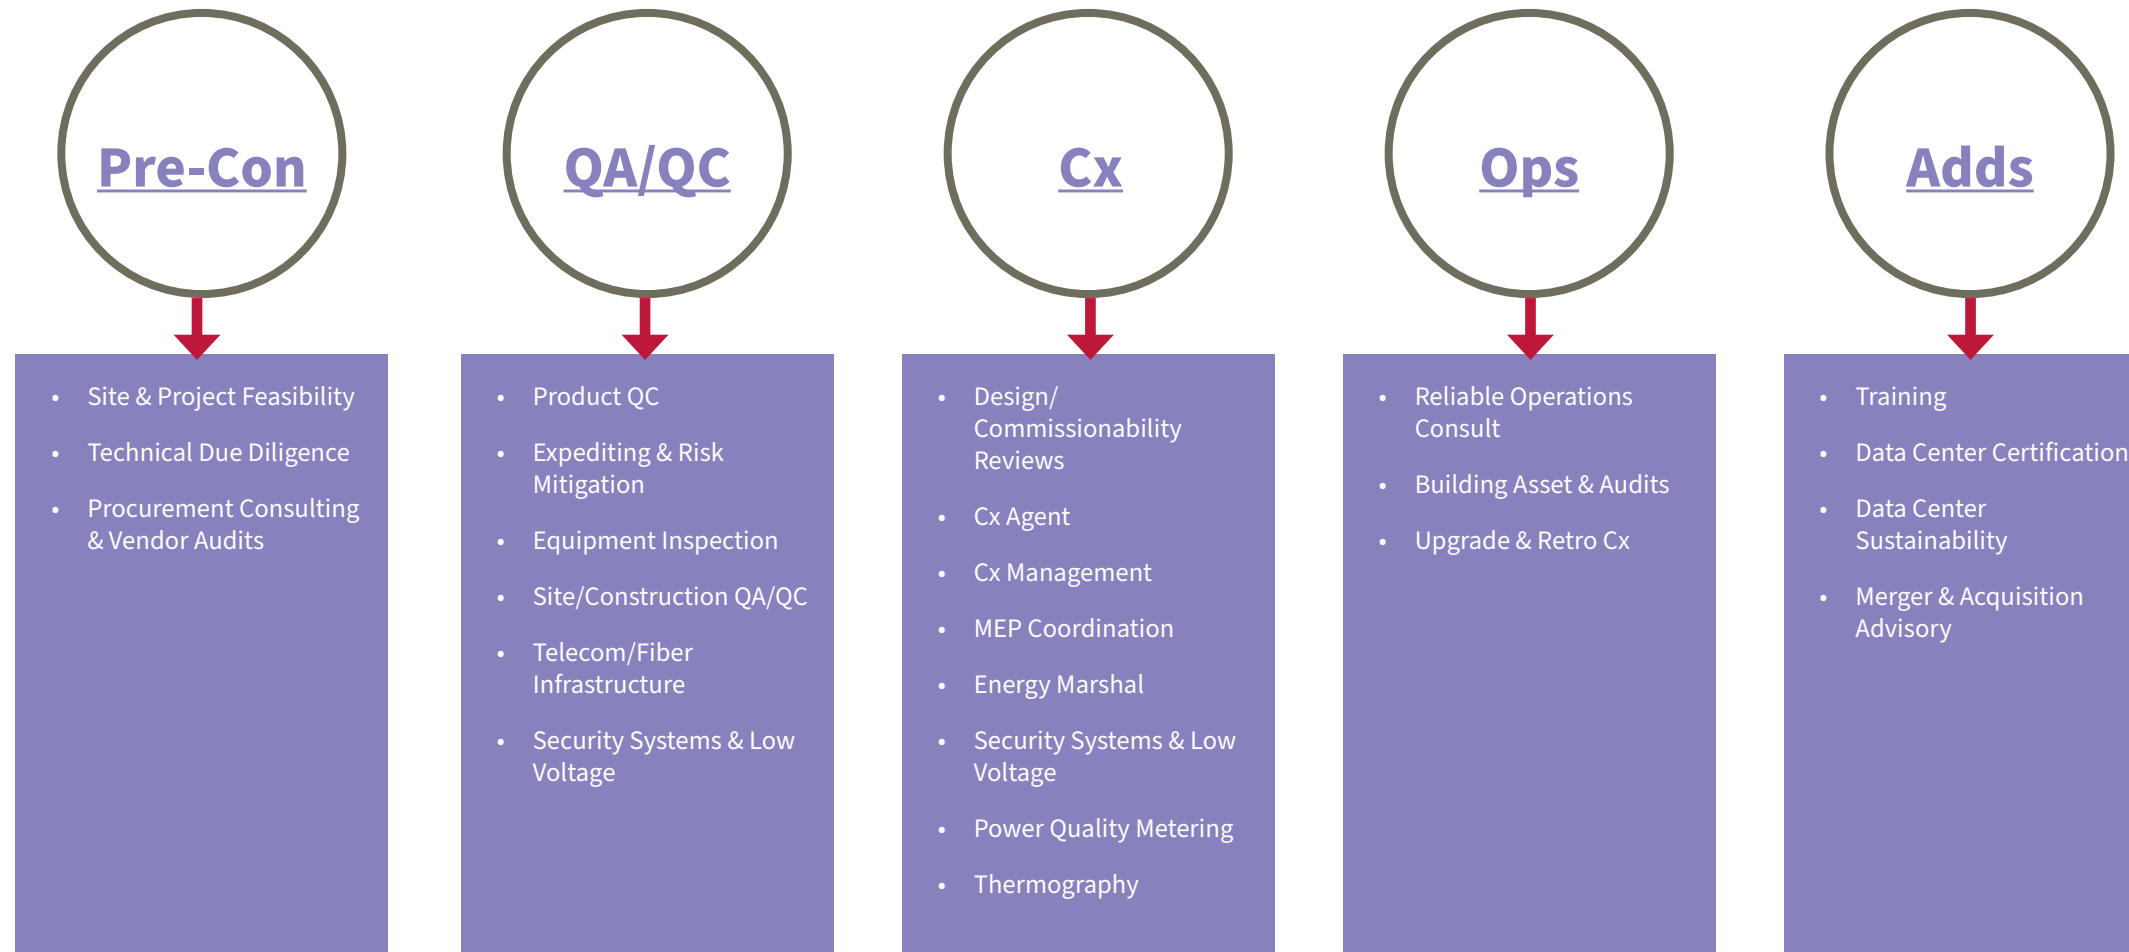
Pre-Con

- Site & Project Feasibility
- Technical Due Diligence
- Procurement Consulting & Vendor Audits

QA/QC

- Product QC
- Expediting & Risk Mitigation
- Equipment Inspection
- Site/Construction QA/QC
- Telecom/Fiber Infrastructure
- Security Systems & Low Voltage

Cx

- Design/ Commissionability Reviews
- Cx Agent
- Cx Management
- MEP Coordination
- Energy Marshal
- Security Systems & Low Voltage
- Power Quality Metering
- Thermography

Ops

- Reliable Operations Consult
- Building Asset & Audits
- Upgrade & Retro Cx

Adds

- Training
- Data Center Certification
- Data Center Sustainability
- Merger & Acquisition Advisory